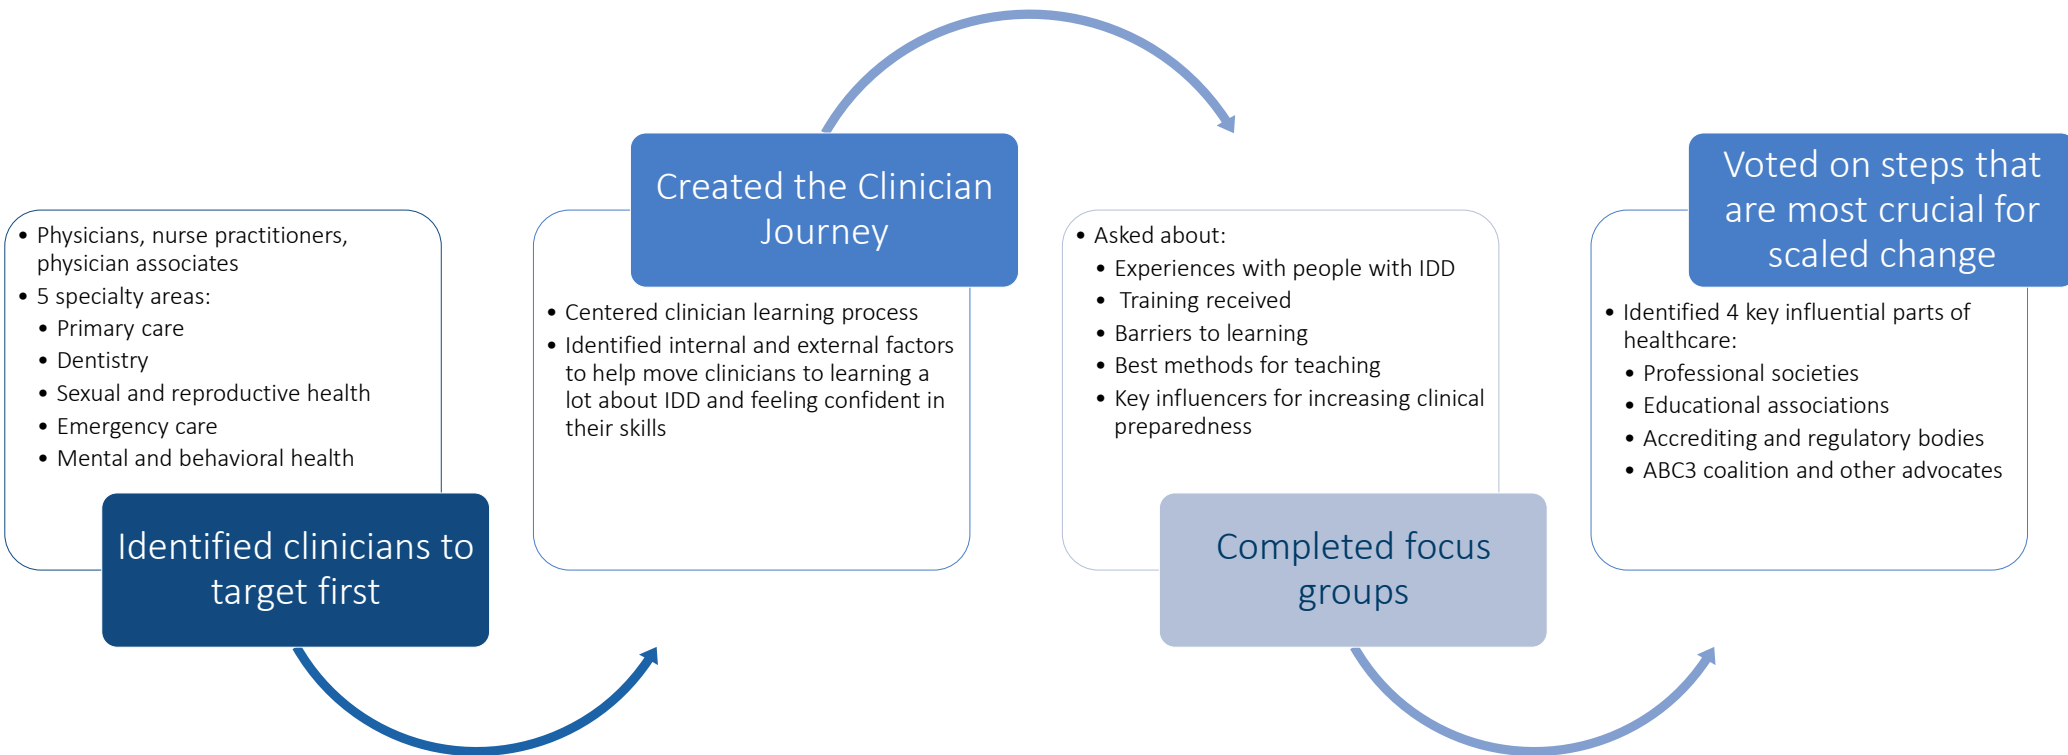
- Physicians, nurse practitioners, physician associates
- 5 specialty areas:
  - Primary care
  - Dentistry
  - Sexual and reproductive health
  - Emergency care
  - Mental and behavioral health

Identified clinicians to target first

Created the Clinician Journey

- Centered clinician learning process
- Identified internal and external factors to help move clinicians to learning a lot about IDD and feeling confident in their skills

- Asked about:
  - Experiences with people with IDD
  - Training received
  - Barriers to learning
  - Best methods for teaching
  - Key influencers for increasing clinical preparedness

Completed focus groups

Voted on steps that are most crucial for scaled change

- Identified 4 key influential parts of healthcare:
  - Professional societies
  - Educational associations
  - Accrediting and regulatory bodies
  - ABC3 coalition and other advocates